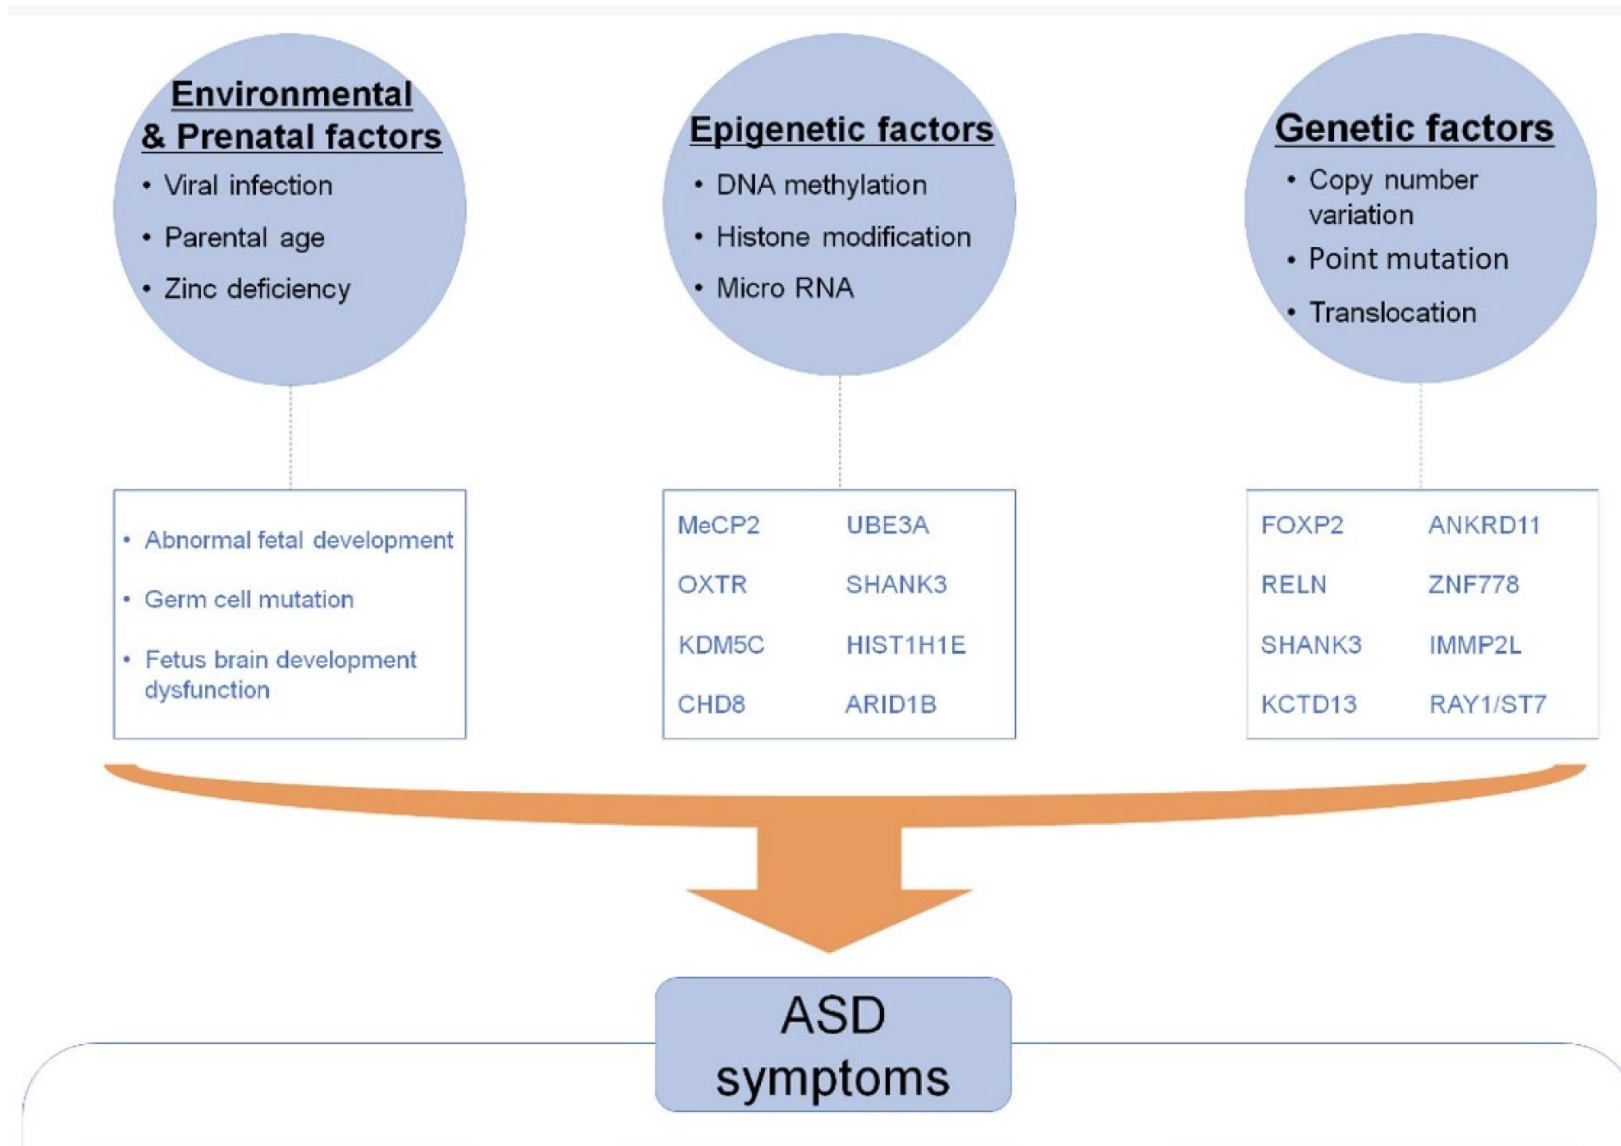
Environmental & Prenatal factors
• Viral infection
• Parental age
• Zinc deficiency

Epigenetic factors
• DNA methylation
• Histone modification
• Micro RNA

Genetic factors
• Copy number variation
• Point mutation
• Translocation

• Abnormal fetal development
• Germ cell mutation
• Fetus brain development dysfunction

| MeCP2 | UBE3A |
|---|---|
| OXTR | SHANK3 |
| KDM5C | HIST1H1E |
| CHD8 | ARID1B |

| FOXP2 | ANKRD11 |
|---|---|
| RELN | ZNF778 |
| SHANK3 | IMMP2L |
| KCTD13 | RAY1/ST7 |

ASD symptoms